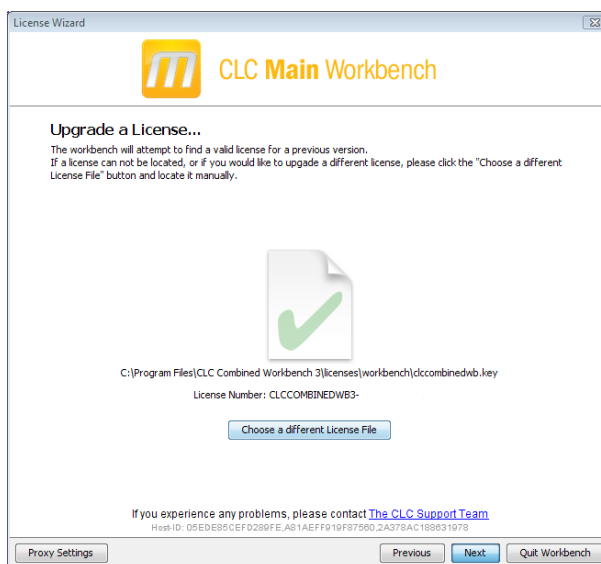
License Wizard

m CLC Main Workbench

Upgrade a License...

The workbench will attempt to find a valid license for a previous version.
If a license can not be located, or if you would like to upgade a different license, please click the "Choose a different License File" button and locate it manually.

C:\Program Files\CLC Combined Workbench 3\licenses\workbench\clccombinedwb.key

License Number: CLCCOMBINEDWB3-

Choose a different License File

If you experience any problems, please contact The CLC Support Team
Host-ID: 05EDE85CEFD289FE,A81AEFF919F87560,2A378AC188631978

Proxy Settings

Previous

Next

Quit Workbench